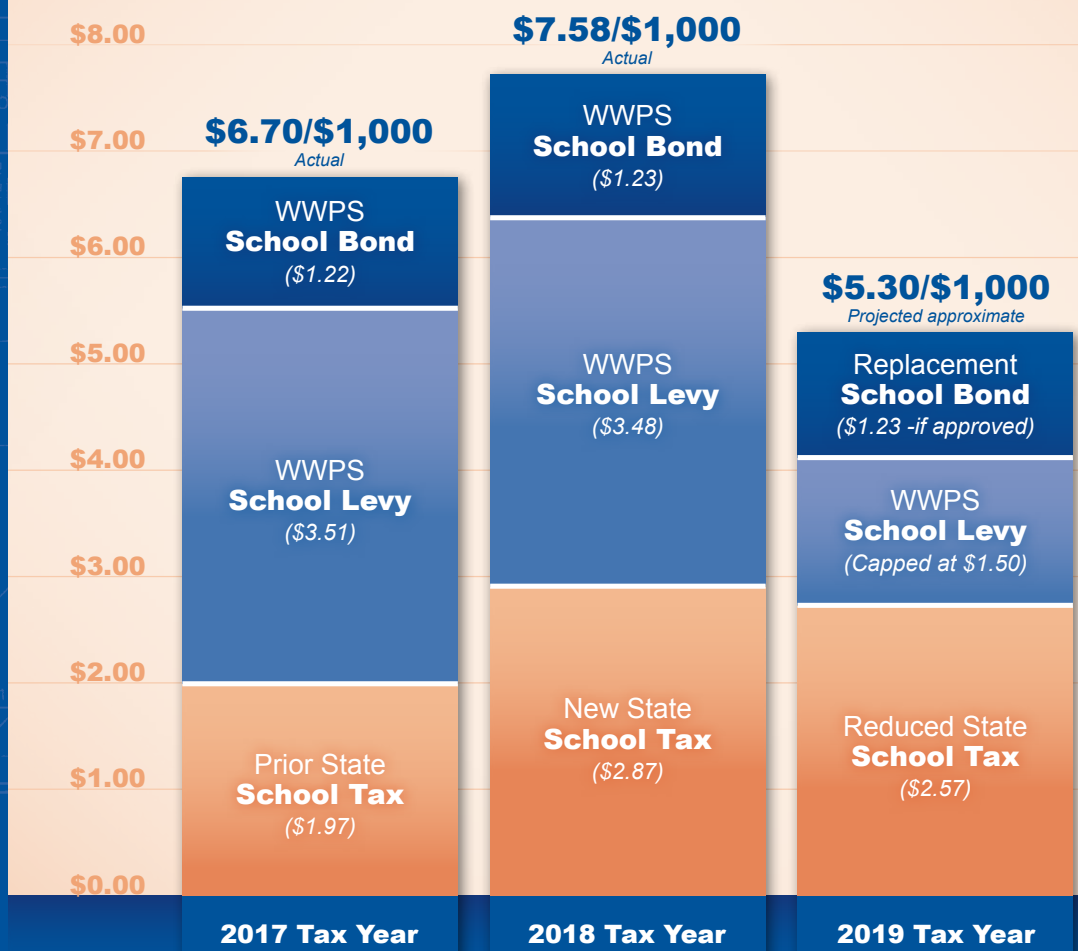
$8.00
$7.00
$6.00
$5.00
$4.00
$3.00
$2.00
$1.00
$0.00

$6.70/$1,000
Actual

WWPS
School Bond
($1.22)

WWPS
School Levy
($3.51)

Prior State
School Tax
($1.97)

2017 Tax Year

$7.58/$1,000
Actual

WWPS
School Bond
($1.23)

WWPS
School Levy
($3.48)

New State
School Tax
($2.87)

2018 Tax Year

$5.30/$1,000
Projected approximate

Replacement
School Bond
($1.23 -if approved)

WWPS
School Levy
(Capped at $1.50)

Reduced State
School Tax
($2.57)

2019 Tax Year